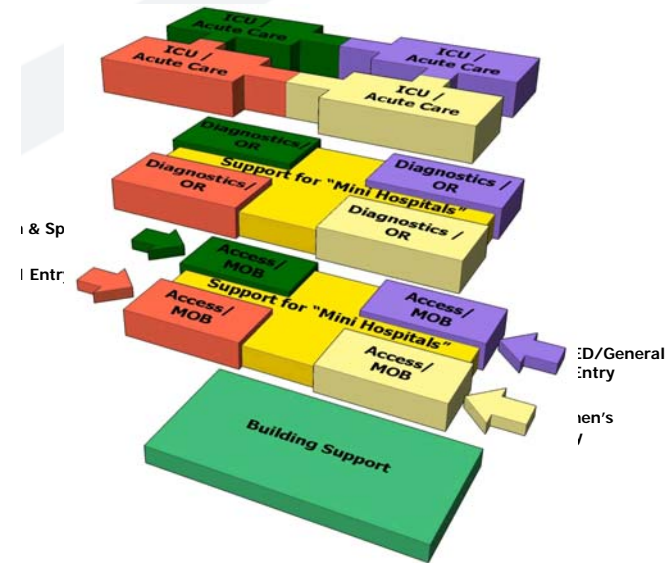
ICU / Acute Care

ICU / Acute Care

ICU / Acute Care

ICU / Acute Care

Diagnostics/ OR

Support for "Mini Hospitals"

Diagnostics/ OR

Diagnostics / OR

Diagnostics / OR

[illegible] & Sp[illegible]

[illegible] Entr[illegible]

Access/ MOB

Support for "Mini Hospitals"

Access/ MOB

Access/ MOB

Access/ MOB

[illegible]ED/General Entry

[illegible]men's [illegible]

Building Support